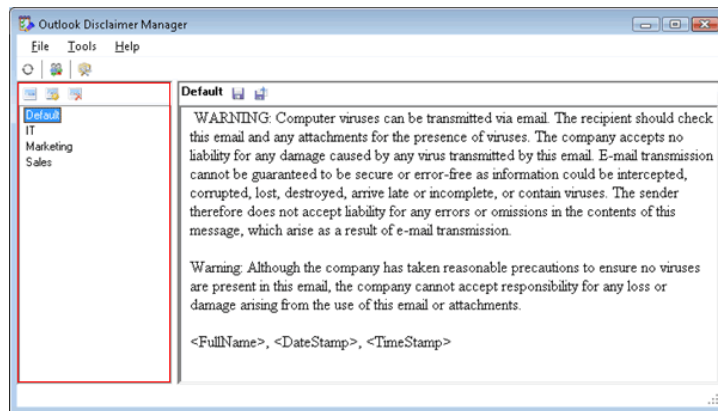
Outlook Disclaimer Manager

File Tools Help

Default
IT
Marketing
Sales

Default

WARNING: Computer viruses can be transmitted via email. The recipient should check this email and any attachments for the presence of viruses. The company accepts no liability for any damage caused by any virus transmitted by this email. E-mail transmission cannot be guaranteed to be secure or error-free as information could be intercepted, corrupted, lost, destroyed, arrive late or incomplete, or contain viruses. The sender therefore does not accept liability for any errors or omissions in the contents of this message, which arise as a result of e-mail transmission.

Warning: Although the company has taken reasonable precautions to ensure no viruses are present in this email, the company cannot accept responsibility for any loss or damage arising from the use of this email or attachments.

<FullName>, <DateStamp>, <TimeStamp>